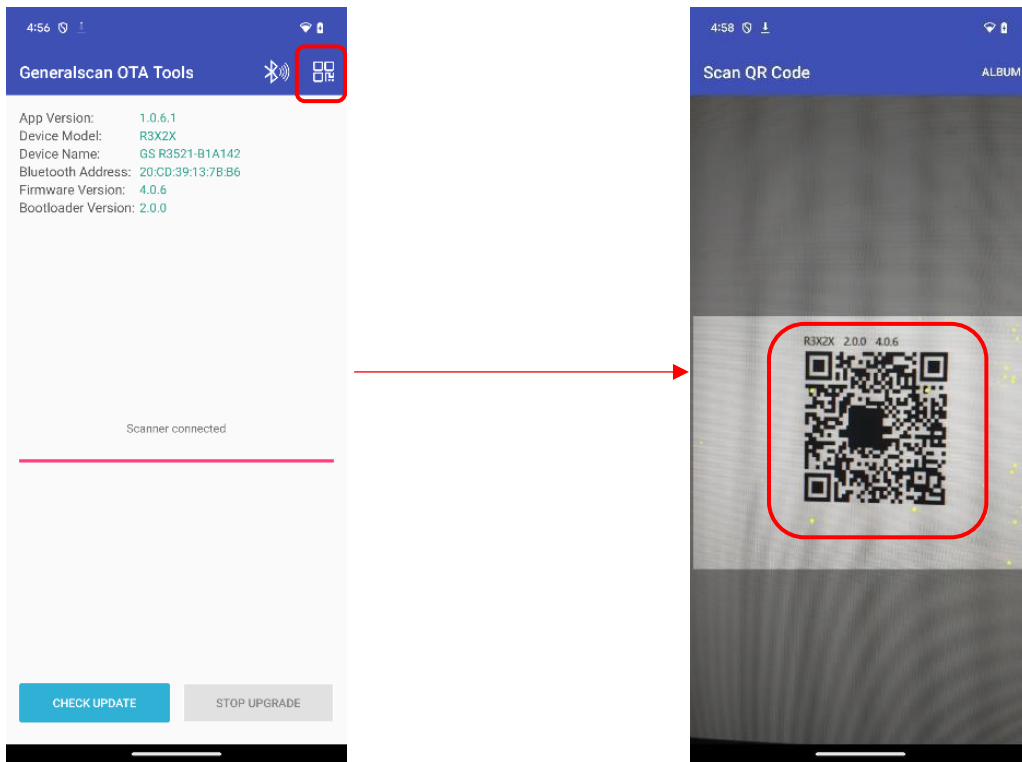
4:56

Generalscan OTA Tools

App Version: 1.0.6.1
Device Model: R3X2X
Device Name: GS R3521-B1A142
Bluetooth Address: 20:CD:39:13:7B:B6
Firmware Version: 4.0.6
Bootloader Version: 2.0.0

Scanner connected

CHECK UPDATE
STOP UPGRADE

4:58

Scan QR Code
ALBUM

R3X2X 2.0.0 4.0.6